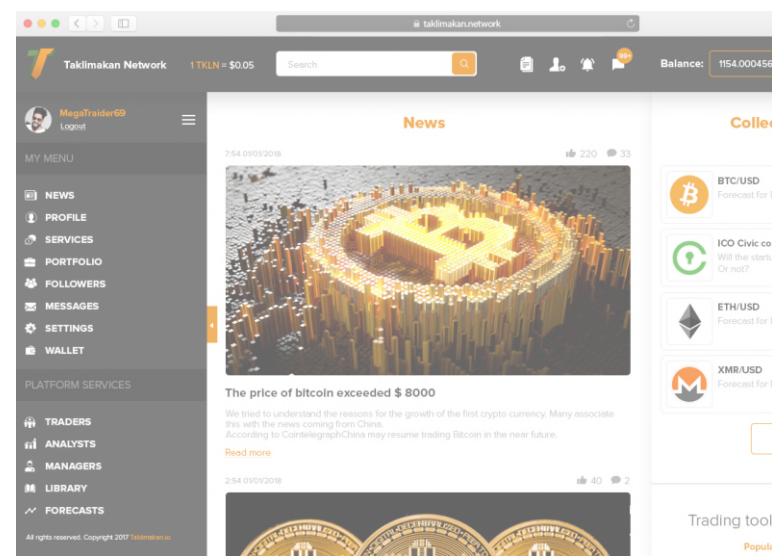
taklimakan.network

Taklimakan Network 1 TKLN = $0.05 Search 99+ Balance: 1154.000456

MegaTraider69
Logout

MY MENU
NEWS
PROFILE
SERVICES
PORTFOLIO
FOLLOWERS
MESSAGES
SETTINGS
WALLET

PLATFORM SERVICES
TRADERS
ANALYSTS
MANAGERS
LIBRARY
FORECASTS

All rights reserved. Copyright 2017 Taklimakan.io

News

7:54 01/01/2018 220 33

The price of bitcoin exceeded $ 8000

We tried to understand the reasons for the growth of the first crypto currency. Many associate this with the news coming from China.
According to CointelegraphChina may resume trading Bitcoin in the near future.

Read more

2:54 01/01/2018 40 2

Colle

BTC/USD
Forecast for

ICO Civic co
Will the startu
Or not?

ETH/USD
Forecast for

XMR/USD
Forecast for

Trading tool
Popul